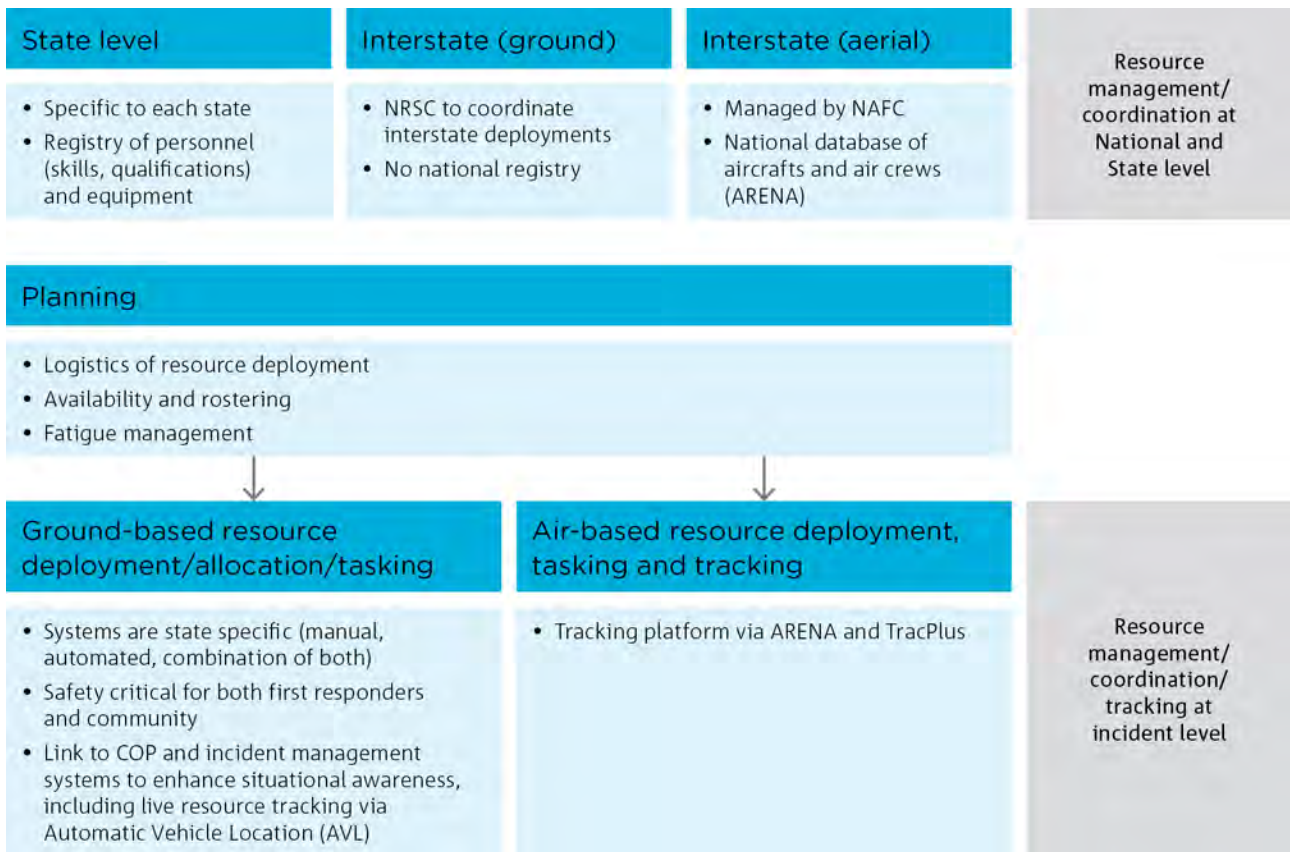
State level

• Specific to each state
• Registry of personnel (skills, qualifications) and equipment

Interstate (ground)

• NRSC to coordinate interstate deployments
• No national registry

Interstate (aerial)

• Managed by NAFC
• National database of aircrafts and air crews (ARENA)

Resource management/ coordination at National and State level

Planning

• Logistics of resource deployment
• Availability and rostering
• Fatigue management

Ground-based resource deployment/allocation/tasking

• Systems are state specific (manual, automated, combination of both)
• Safety critical for both first responders and community
• Link to COP and incident management systems to enhance situational awareness, including live resource tracking via Automatic Vehicle Location (AVL)

Air-based resource deployment, tasking and tracking

• Tracking platform via ARENA and TracPlus

Resource management/ coordination/ tracking at incident level